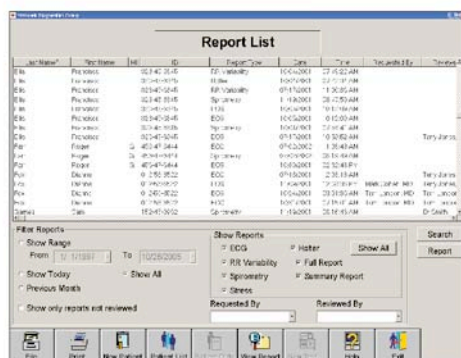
Report List

| Last Name | First Name | MI | ID | Report Type | Date | Time | Requested By | Reviewed By |
|---|---|---|---|---|---|---|---|---|
| Ellis | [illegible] | | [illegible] | RR Variability | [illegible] | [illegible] AM | | |
| Ellis | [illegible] | | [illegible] | Holter | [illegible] | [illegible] AM | | |
| Ellis | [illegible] | | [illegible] | RR Variability | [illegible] | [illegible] AM | | |
| Ellis | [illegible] | | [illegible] | Spirometry | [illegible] | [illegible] AM | | |
| Ellis | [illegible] | | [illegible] | ECG | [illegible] | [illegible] AM | | |
| Ellis | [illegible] | | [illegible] | ECG | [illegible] | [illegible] AM | | |
| Ellis | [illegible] | | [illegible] | Spirometry | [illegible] | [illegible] AM | | |
| Ellis | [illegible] | | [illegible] | ECG | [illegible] | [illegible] AM | | Terry Jones |
| Farr | Roger | G | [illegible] | ECG | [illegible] | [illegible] AM | | |
| Farr | Roger | G | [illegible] | Spirometry | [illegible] | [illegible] AM | | |
| Farr | Roger | G | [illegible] | ECG | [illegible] | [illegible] PM | | |
| Fox | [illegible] | | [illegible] | ECG | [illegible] | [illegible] AM | | Terry Jones |
| Fox | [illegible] | | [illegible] | ECG | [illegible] | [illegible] | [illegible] MD | Terry Jones |
| Fox | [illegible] | | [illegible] | ECG | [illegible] | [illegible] AM | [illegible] MD | Terry Jones |
| Fox | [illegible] | | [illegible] | ECG | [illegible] | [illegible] AM | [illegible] MD | Terry Jones |
| James | Sam | | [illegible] | Spirometry | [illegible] | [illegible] AM | | Dr Smith |

Filter Reports
Show Range
From 1/ 1/1997 To 10/28/2005
Show Today
Show All
Previous Month
Show only reports not reviewed

Show Reports
ECG
Holter
Show All
RR Variability
Full Report
Spirometry
Summary Report
Stress
Requested By
Reviewed By

Search
Report

File
Print
New Patient
Patient List
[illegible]
View Report
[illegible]
Help
Exit